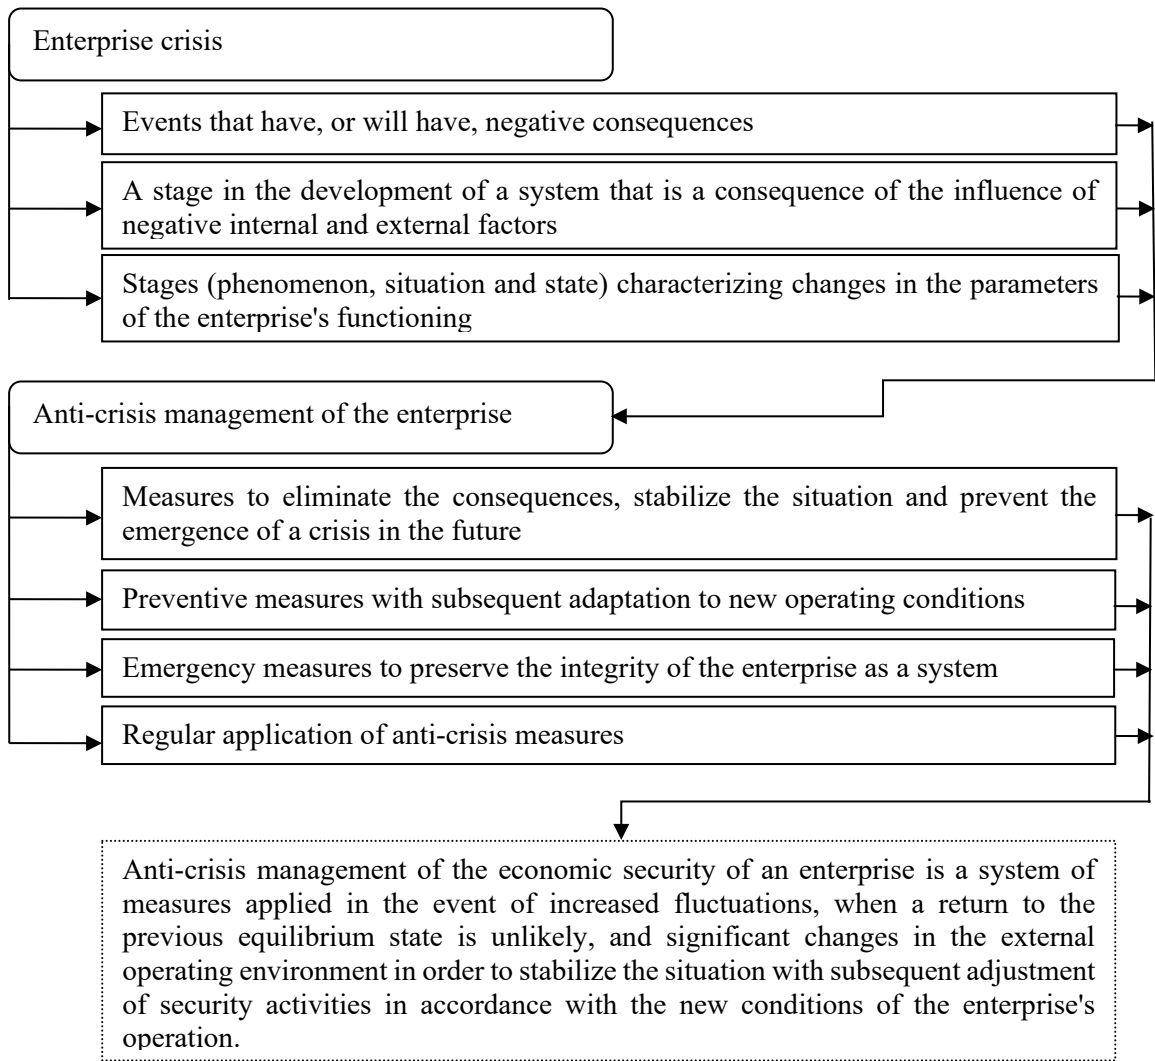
Enterprise crisis

Events that have, or will have, negative consequences

A stage in the development of a system that is a consequence of the influence of negative internal and external factors

Stages (phenomenon, situation and state) characterizing changes in the parameters of the enterprise's functioning

Anti-crisis management of the enterprise

Measures to eliminate the consequences, stabilize the situation and prevent the emergence of a crisis in the future

Preventive measures with subsequent adaptation to new operating conditions

Emergency measures to preserve the integrity of the enterprise as a system

Regular application of anti-crisis measures

Anti-crisis management of the economic security of an enterprise is a system of measures applied in the event of increased fluctuations, when a return to the previous equilibrium state is unlikely, and significant changes in the external operating environment in order to stabilize the situation with subsequent adjustment of security activities in accordance with the new conditions of the enterprise's operation.